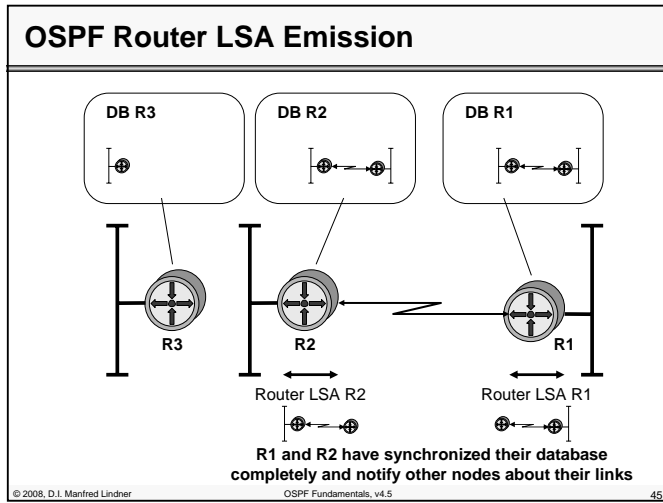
OSPF Router LSA Emission

DB R3

DB R2

DB R1

R3

R2

R1

Router LSA R2

Router LSA R1

R1 and R2 have synchronized their database completely and notify other nodes about their links

© 2008, D.I. Manfred Lindner

OSPF Fundamentals, v4.5

45